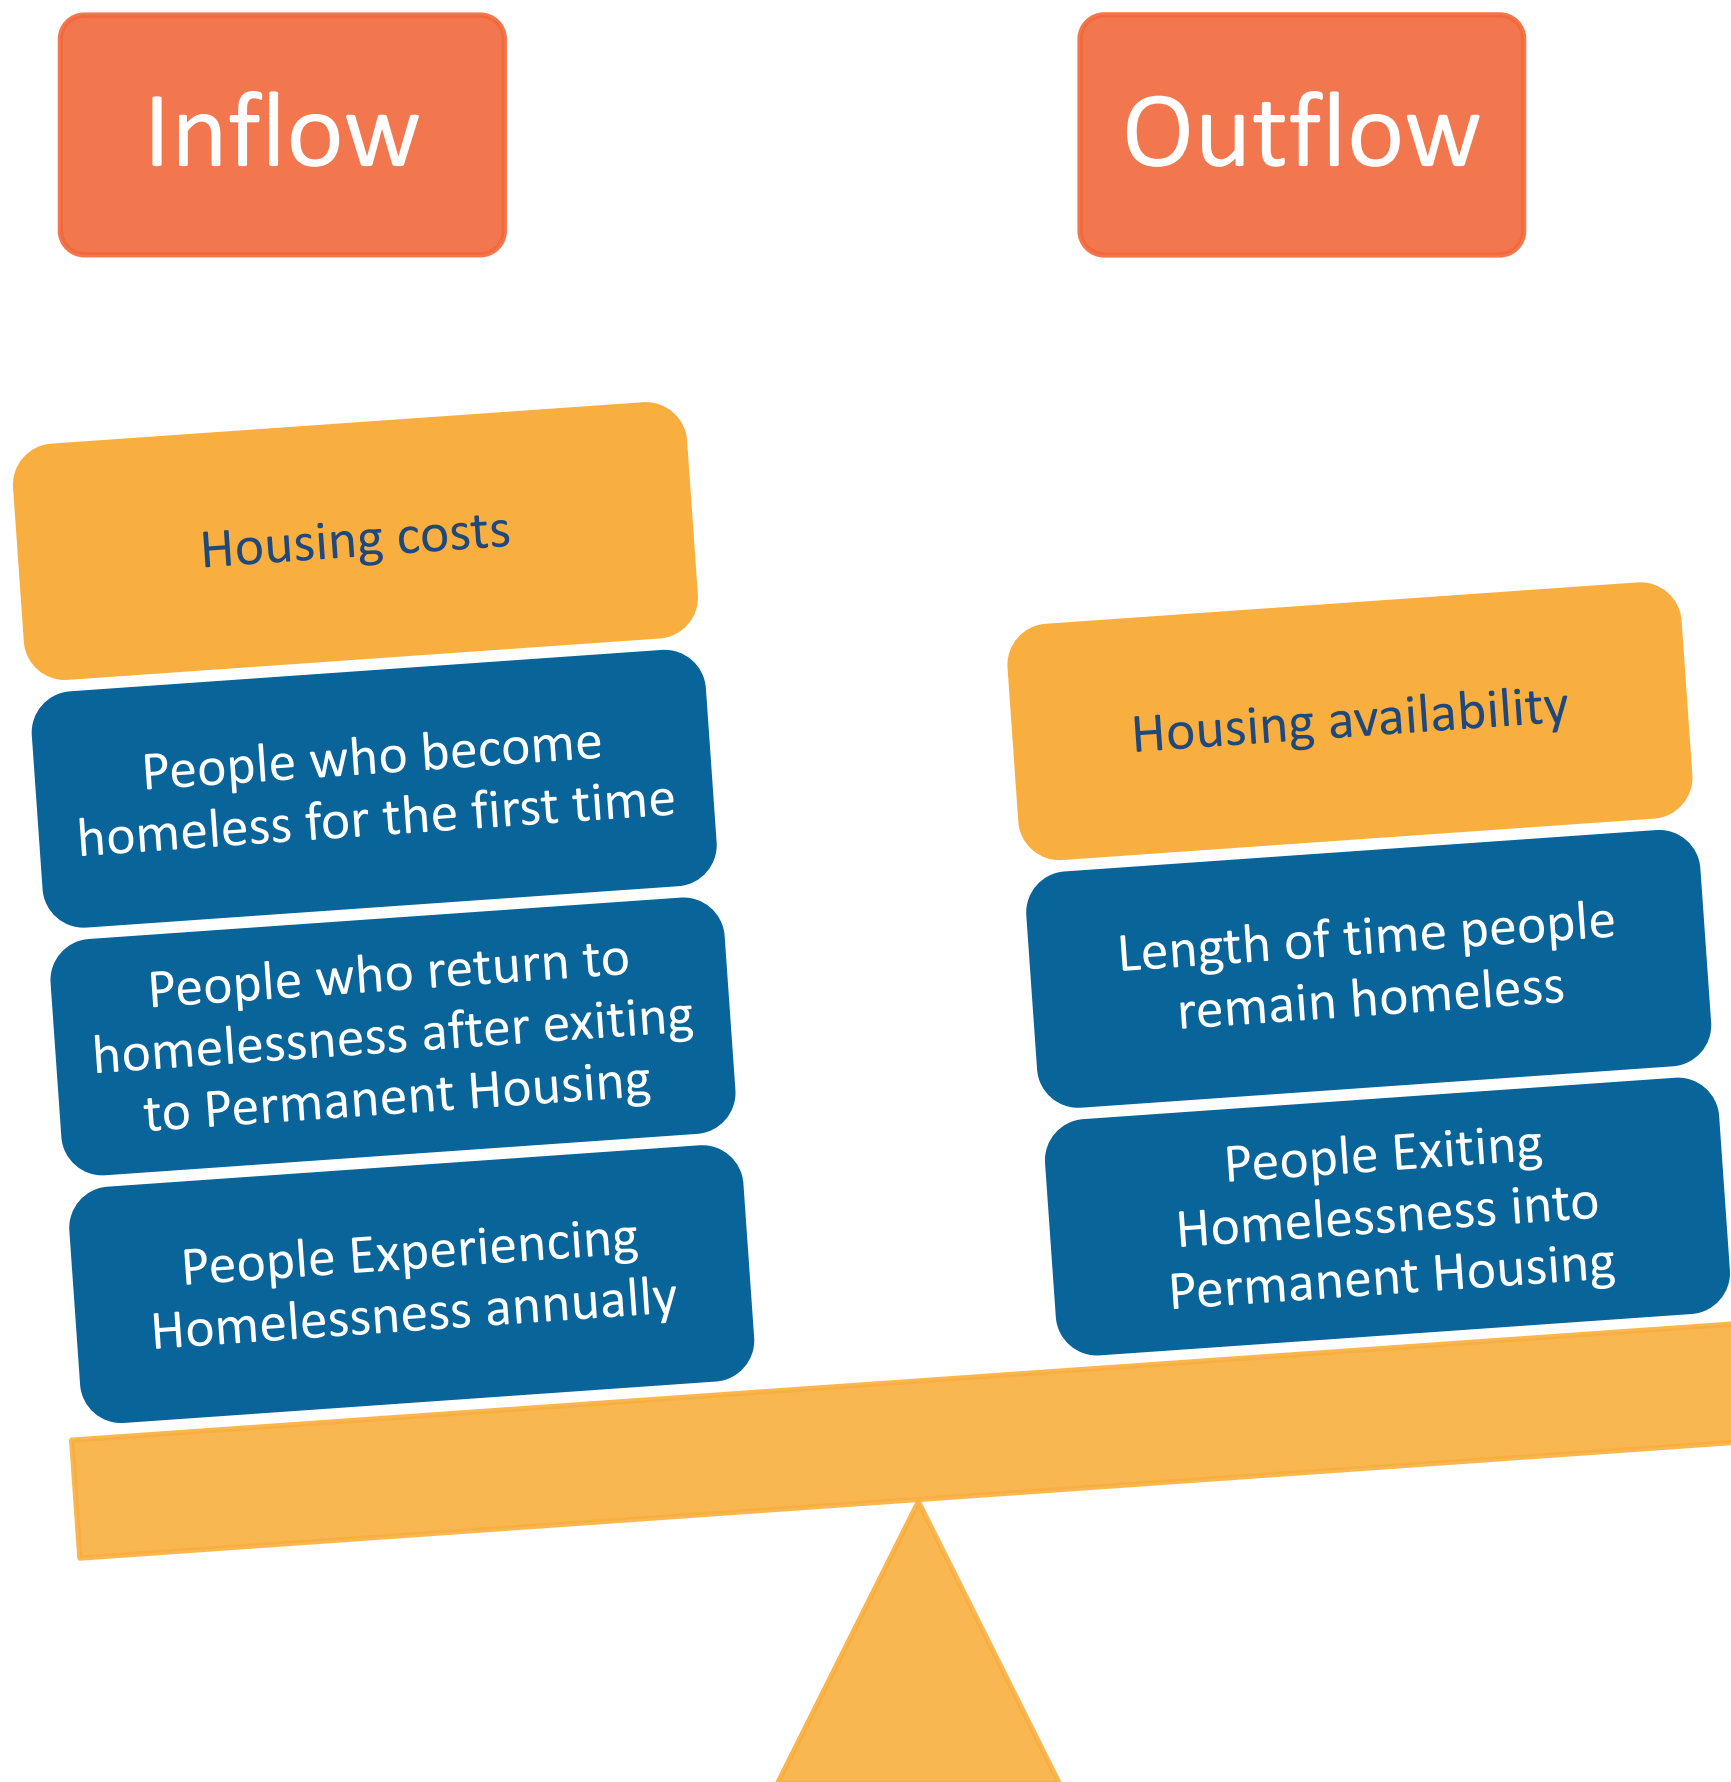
Inflow

Outflow

Housing costs

People who become homeless for the first time

People who return to homelessness after exiting to Permanent Housing

People Experiencing Homelessness annually

Housing availability

Length of time people remain homeless

People Exiting Homelessness into Permanent Housing